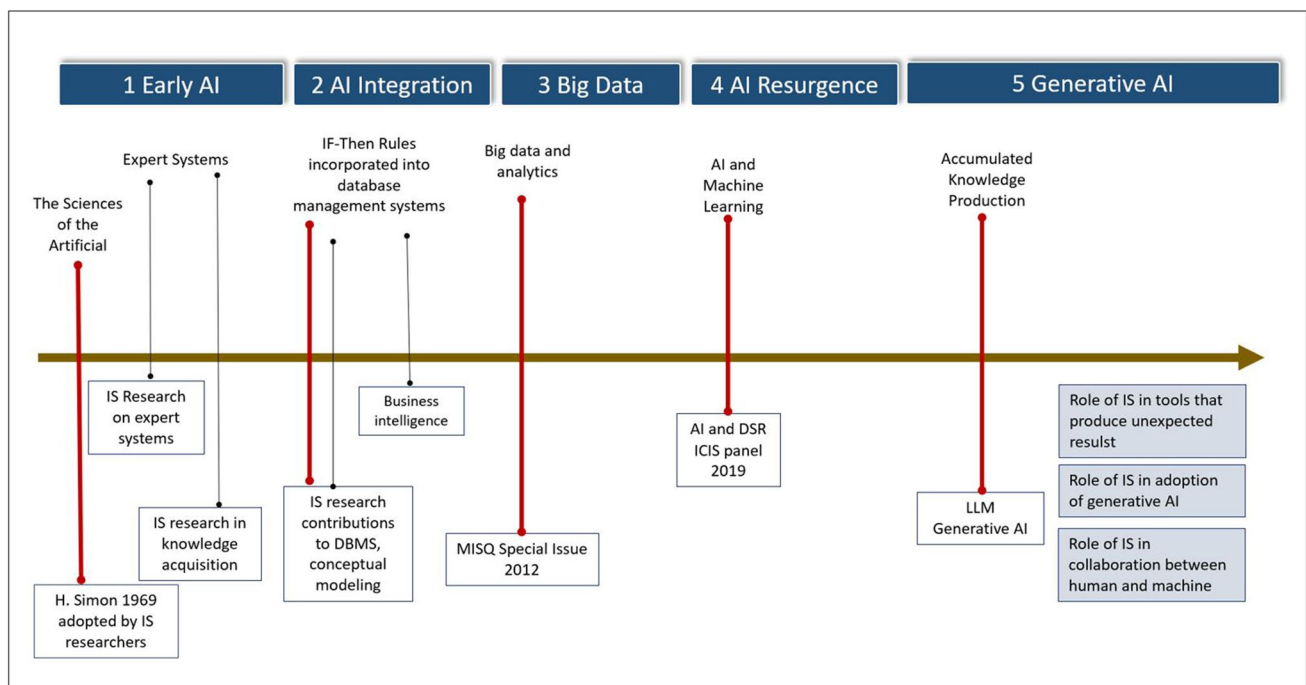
1 Early AI

2 AI Integration

3 Big Data

4 AI Resurgence

5 Generative AI

Expert Systems

The Sciences of the Artificial

IS Research on expert systems

IS research in knowledge acquisition

H. Simon 1969 adopted by IS researchers

IF-Then Rules incorporated into database management systems

Business intelligence

IS research contributions to DBMS, conceptual modeling

Big data and analytics

MISQ Special Issue 2012

AI and Machine Learning

AI and DSR ICIS panel 2019

Accumulated Knowledge Production

LLM Generative AI

Role of IS in tools that produce unexpected resulst

Role of IS in adoption of generative AI

Role of IS in collaboration between human and machine